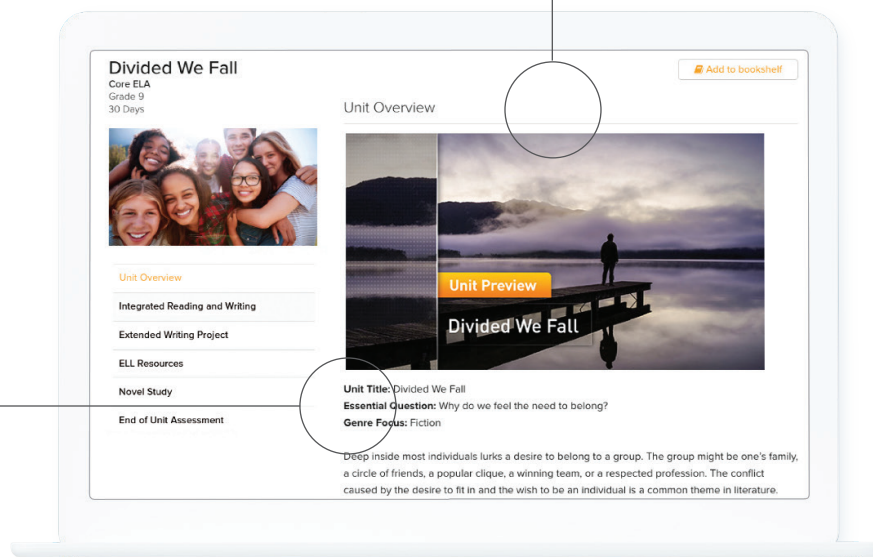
Divided We Fall
Core ELA
Grade 9
30 Days

Add to bookshelf

Unit Overview

Unit Overview
Integrated Reading and Writing
Extended Writing Project
ELL Resources
Novel Study
End of Unit Assessment

Unit Preview
Divided We Fall

Unit Title: Divided We Fall
Essential Question: Why do we feel the need to belong?
Genre Focus: Fiction

Deep inside most individuals lurks a desire to belong to a group. The group might be one's family, a circle of friends, a popular clique, a winning team, or a respected profession. The conflict caused by the desire to fit in and the wish to be an individual is a common theme in literature.